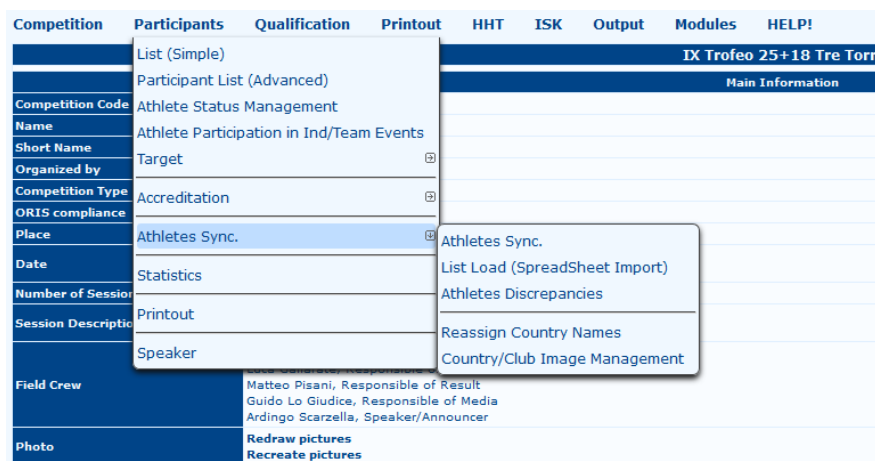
Competition Participants Qualification Printout HHT ISK Output Modules HELP!

List (Simple)
Participant List (Advanced)
Athlete Status Management
Athlete Participation in Ind/Team Events
Target
Accreditation
Athletes Sync.
Statistics
Printout
Speaker

Athletes Sync.
List Load (SpreadSheet Import)
Athletes Discrepancies
Reassign Country Names
Country/Club Image Management

IX Trofeo 25+18 Tre Torr

Main Information

Competition Code
Name
Short Name
Organized by
Competition Type
ORIS compliance
Place
Date
Number of Session
Session Descriptio
Field Crew
Photo

Luca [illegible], Responsible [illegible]
Matteo Pisani, Responsible of Result
Guido Lo Giudice, Responsible of Media
Ardingo Scarzella, Speaker/Announcer

Redraw pictures
Recreate pictures